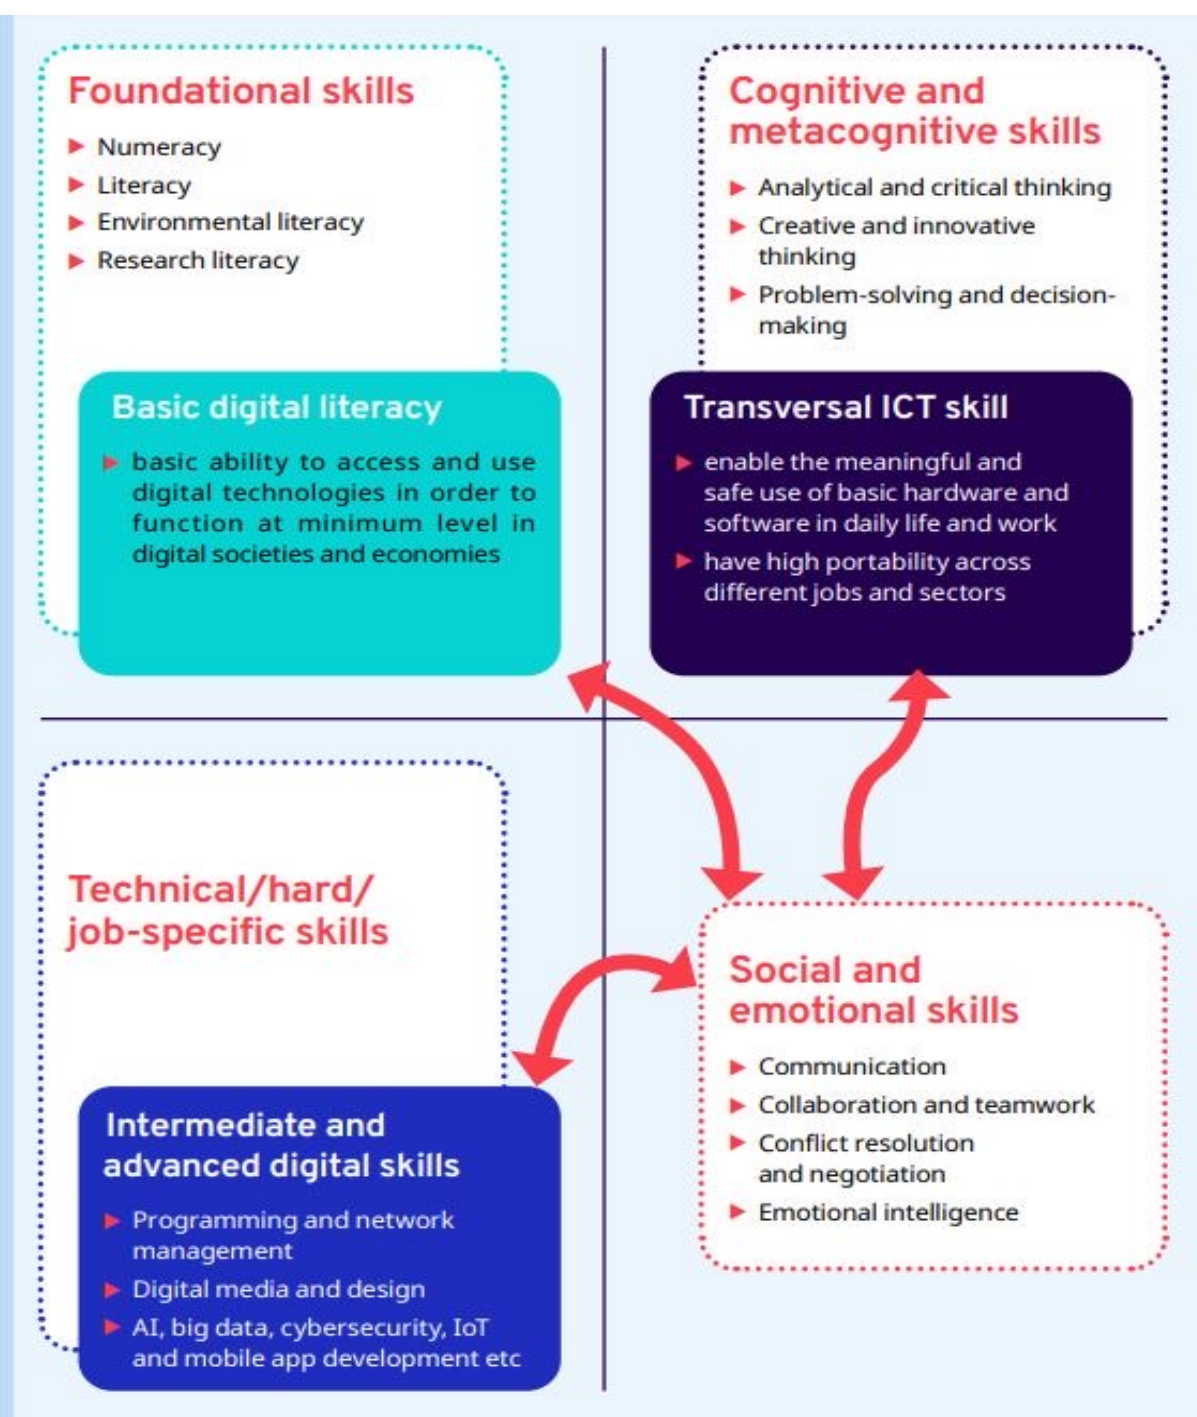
Foundational skills

- Numeracy
- Literacy
- Environmental literacy
- Research literacy

Basic digital literacy

- basic ability to access and use digital technologies in order to function at minimum level in digital societies and economies

Cognitive and metacognitive skills

- Analytical and critical thinking
- Creative and innovative thinking
- Problem-solving and decision-making

Transversal ICT skill

- enable the meaningful and safe use of basic hardware and software in daily life and work
- have high portability across different jobs and sectors

Technical/hard/ job-specific skills

Intermediate and advanced digital skills

- Programming and network management
- Digital media and design
- AI, big data, cybersecurity, IoT and mobile app development etc

Social and emotional skills

- Communication
- Collaboration and teamwork
- Conflict resolution and negotiation
- Emotional intelligence